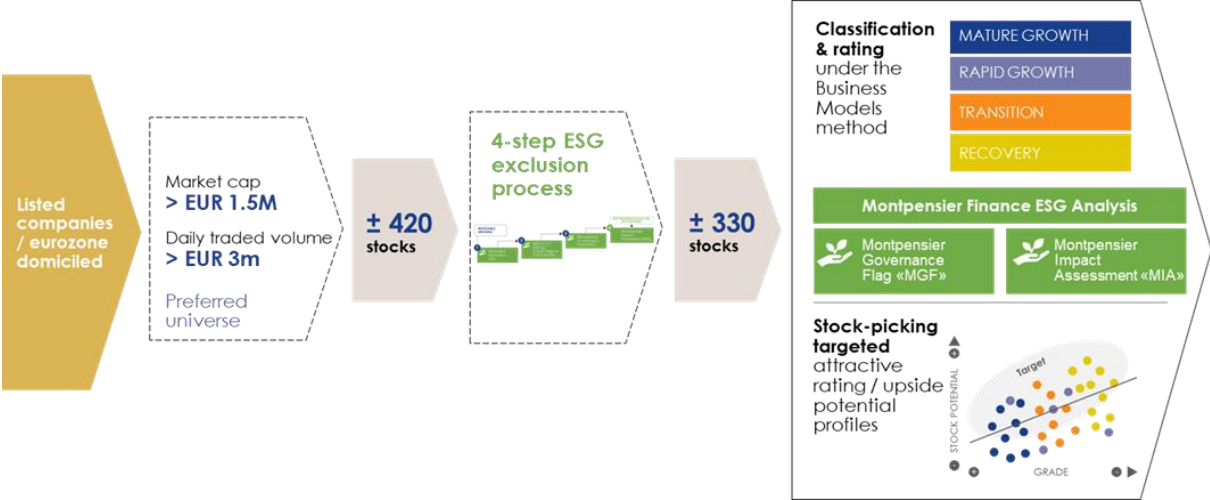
Listed companies / eurozone domiciled

Market cap
> EUR 1.5M
Daily traded volume
> EUR 3m
Preferred universe

± 420
stocks

4-step ESG exclusion process

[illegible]

± 330
stocks

Classification & rating under the Business Models method

MATURE GROWTH
RAPID GROWTH
TRANSITION
RECOVERY

Montpensier Finance ESG Analysis

Montpensier Governance Flag «MGF»

Montpensier Impact Assessment «MIA»

Stock-picking targeted attractive rating / upside potential profiles

Target
STOCK POTENTIAL
GRADE
+
-
+
-